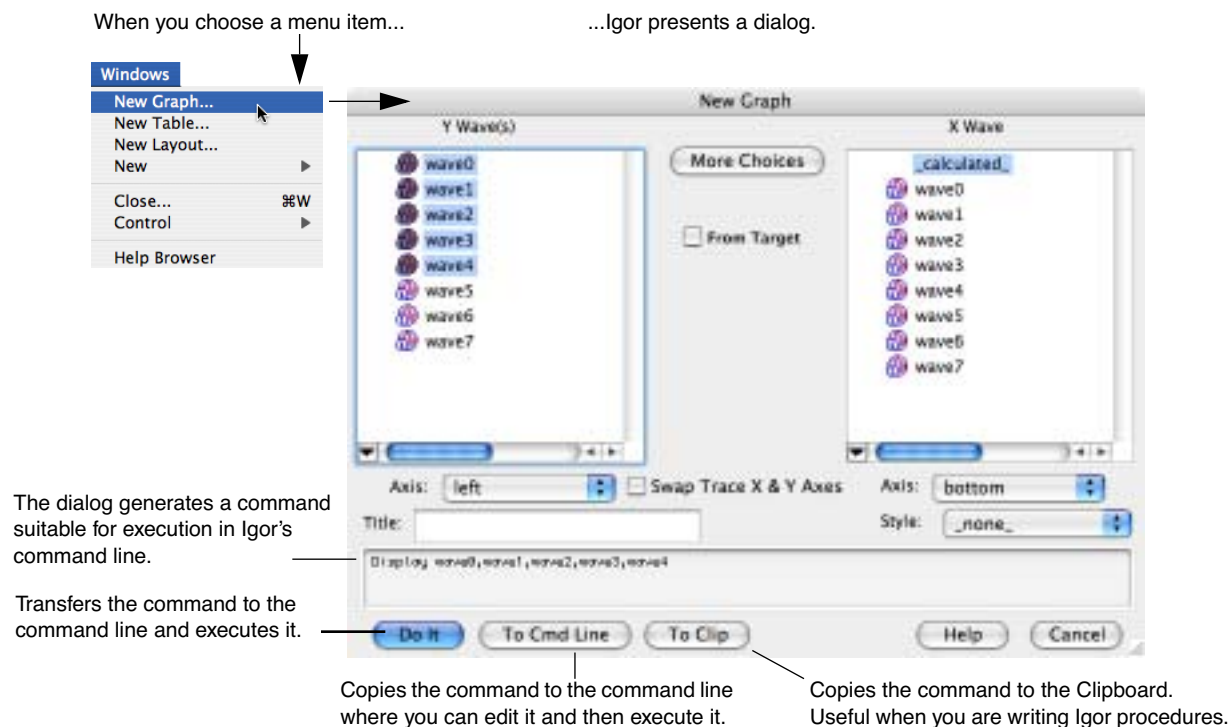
When you choose a menu item...

...Igor presents a dialog.

Windows

New Graph...
New Table...
New Layout...
New
Close... ⌘W
Control
Help Browser

New Graph

Y Wave(s)

wave0
wave1
wave2
wave3
wave4
wave5
wave6
wave7

More Choices

From Target

X Wave

_calculated_
wave0
wave1
wave2
wave3
wave4
wave5
wave6
wave7

Axis: left

Swap Trace X & Y Axes

Axis: bottom

Title:

Style: _none_

The dialog generates a command suitable for execution in Igor's command line.

Display wave0,wave1,wave2,wave3,wave4

Transfers the command to the command line and executes it.

Do It

To Cmd Line

To Clip

Help

Cancel

Copies the command to the command line where you can edit it and then execute it.

Copies the command to the Clipboard. Useful when you are writing Igor procedures.